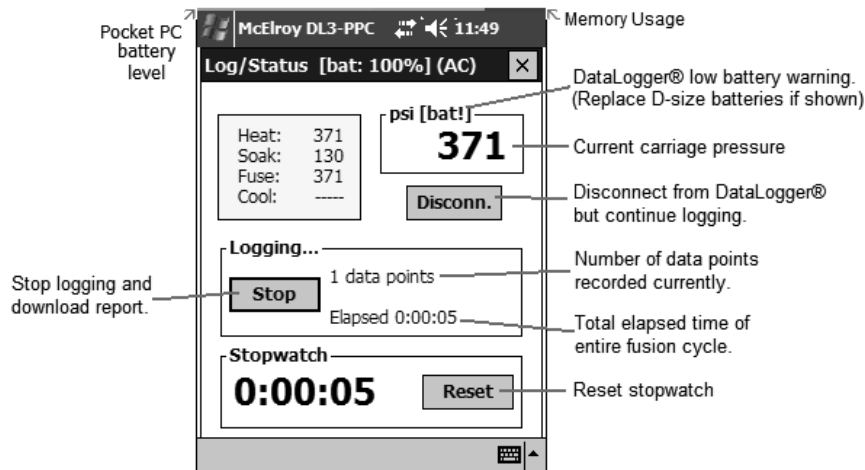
Pocket PC battery level

McElroy DL3-PPC 11:49

Memory Usage

Log/Status [bat: 100%] (AC) ×

DataLogger® low battery warning. (Replace D-size batteries if shown)

psi [bat!]

371

Current carriage pressure

| Heat: | 371 |
|---|---|
| Soak: | 130 |
| Fuse: | 371 |
| Cool: | ----- |

Disconn.

Disconnect from DataLogger® but continue logging.

Logging...

1 data points

Number of data points recorded currently.

Stop logging and download report.

Stop

Elapsed 0:00:05

Total elapsed time of entire fusion cycle.

Stopwatch

0:00:05

Reset

Reset stopwatch